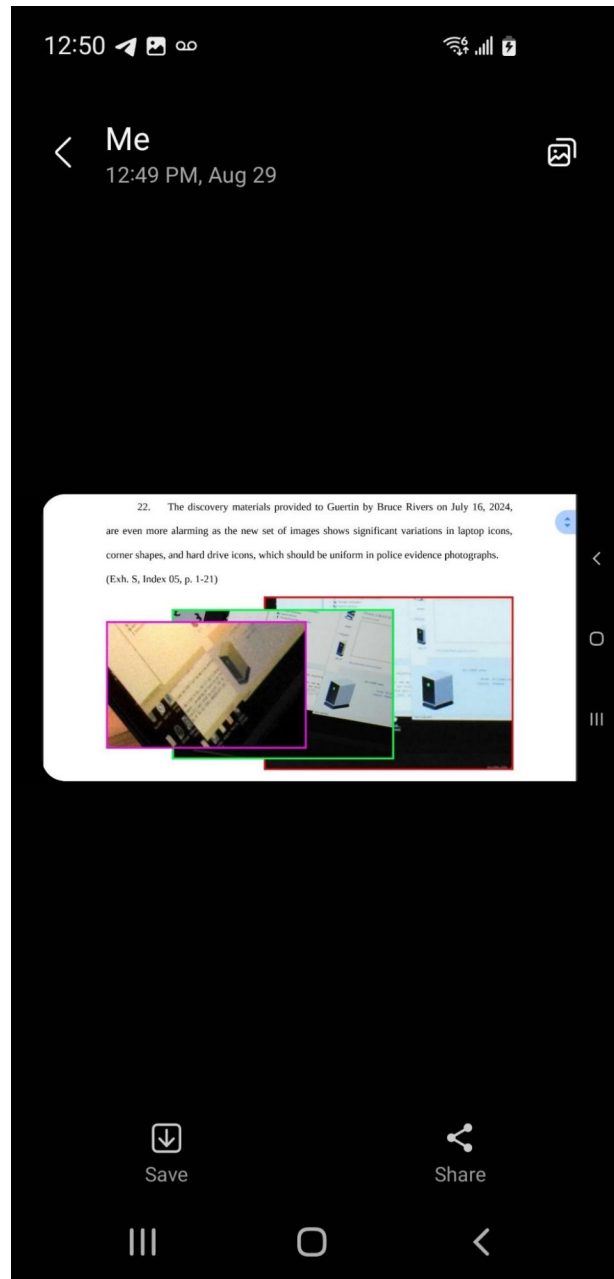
12:50

Me
12:49 PM, Aug 29

22. The discovery materials provided to Guertin by Bruce Rivers on July 16, 2024, are even more alarming as the new set of images shows significant variations in laptop icons, corner shapes, and hard drive icons, which should be uniform in police evidence photographs. (Exh. S, Index 05, p. 1-21)

Save
Share